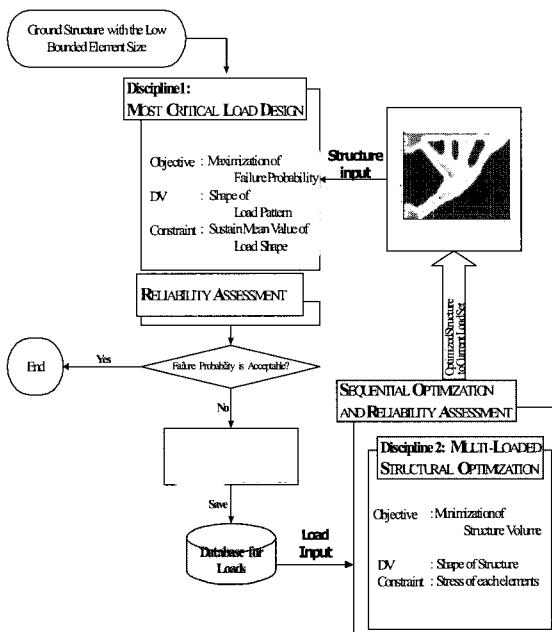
Ground Structure with the Low Bounded Element Size

Discipline 1:
MOST CRITICAL LOAD DESIGN

Objective : Maximization of Failure Probability
DV : Shape of Load Pattern
Constraint : Sustain Mean Value of Load Shape

Structure input

RELIABILITY ASSESSMENT

End

Yes

Failure Probability is Acceptable?

No

Save

Database for Loads

Load Input

Optimized Structure for Current Load Set

SEQUENTIAL OPTIMIZATION AND RELIABILITY ASSESSMENT

Discipline 2: MULTI-LOADED STRUCTURAL OPTIMIZATION

Objective : Minimization of Structure Volume
DV : Shape of Structure
Constraint : Stress of each elements